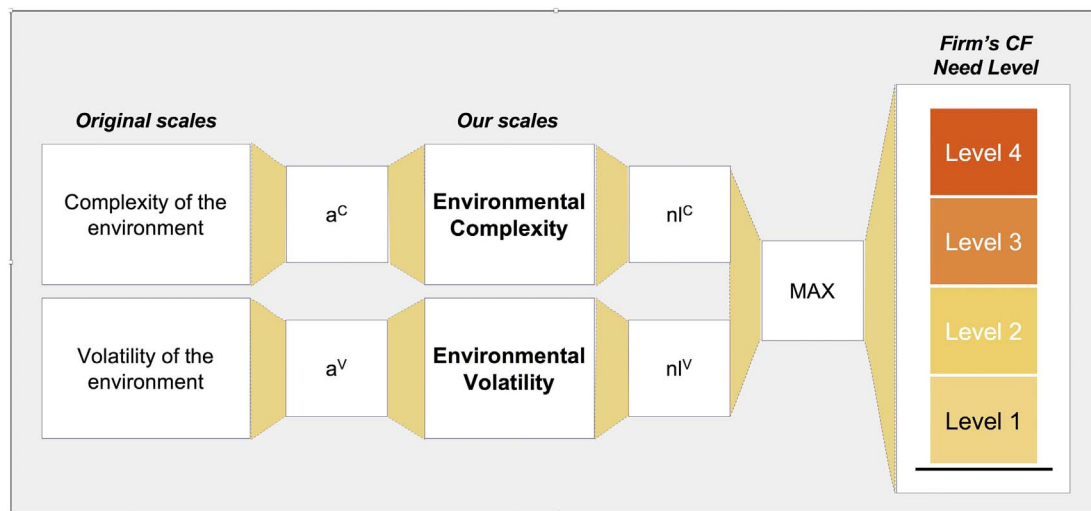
Original scales

Our scales

Firm's CF Need Level

Complexity of the environment

$a^C$

Environmental Complexity

$nl^C$

Volatility of the environment

$a^V$

Environmental Volatility

$nl^V$

MAX

Level 4

Level 3

Level 2

Level 1